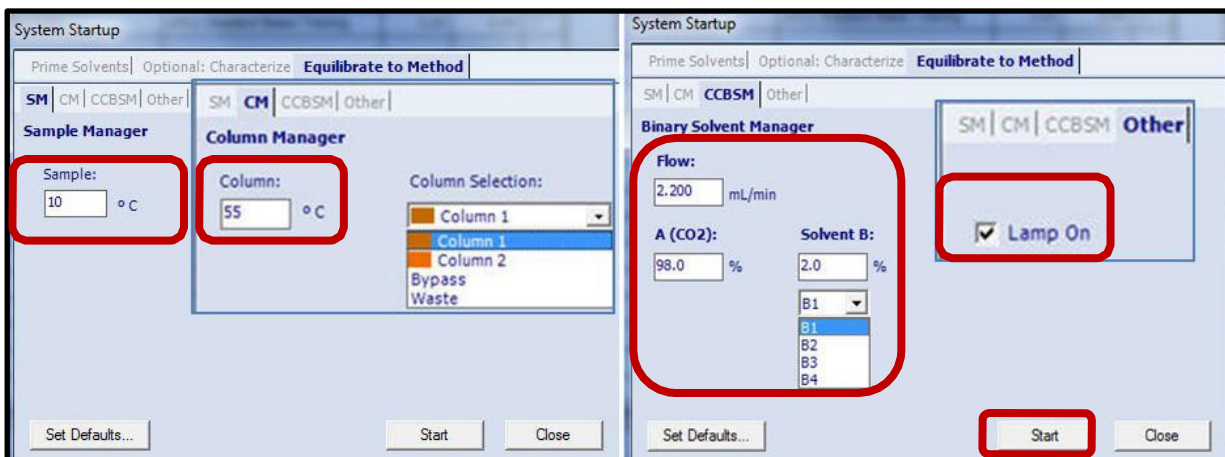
System Startup

Prime Solvents | Optional: Characterize | Equilibrate to Method

SM | CM | CCBSM | Other |

Sample Manager

Sample:
10 °C

SM | CM | CCBSM | Other |

Column Manager

Column:
55 °C

Column Selection:
Column 1
Column 1
Column 2
Bypass
Waste

Set Defaults...

Start

Close

System Startup

Prime Solvents | Optional: Characterize | Equilibrate to Method

SM | CM | CCBSM | Other |

Binary Solvent Manager

Flow:
2.200 mL/min

A (CO2):
98.0 %

Solvent B:
2.0 %

B1
B1
B2
B3
B4

SM | CM | CCBSM | Other |

Lamp On

Set Defaults...

Start

Close